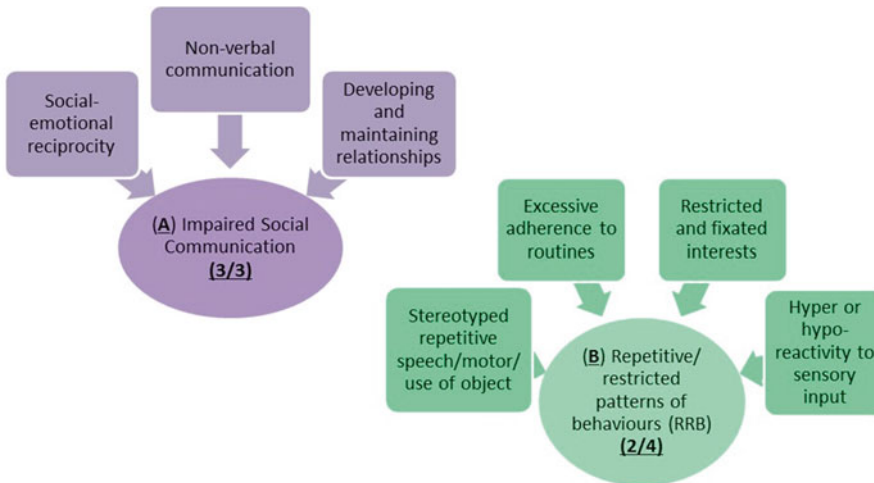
Non-verbal communication

Social-emotional reciprocity

Developing and maintaining relationships

(A) Impaired Social Communication
(3/3)

Excessive adherence to routines

Restricted and fixated interests

Stereotyped repetitive speech/motor/use of object

Hyper or hypo-reactivity to sensory input

(B) Repetitive/restricted patterns of behaviours (RRB)
(2/4)